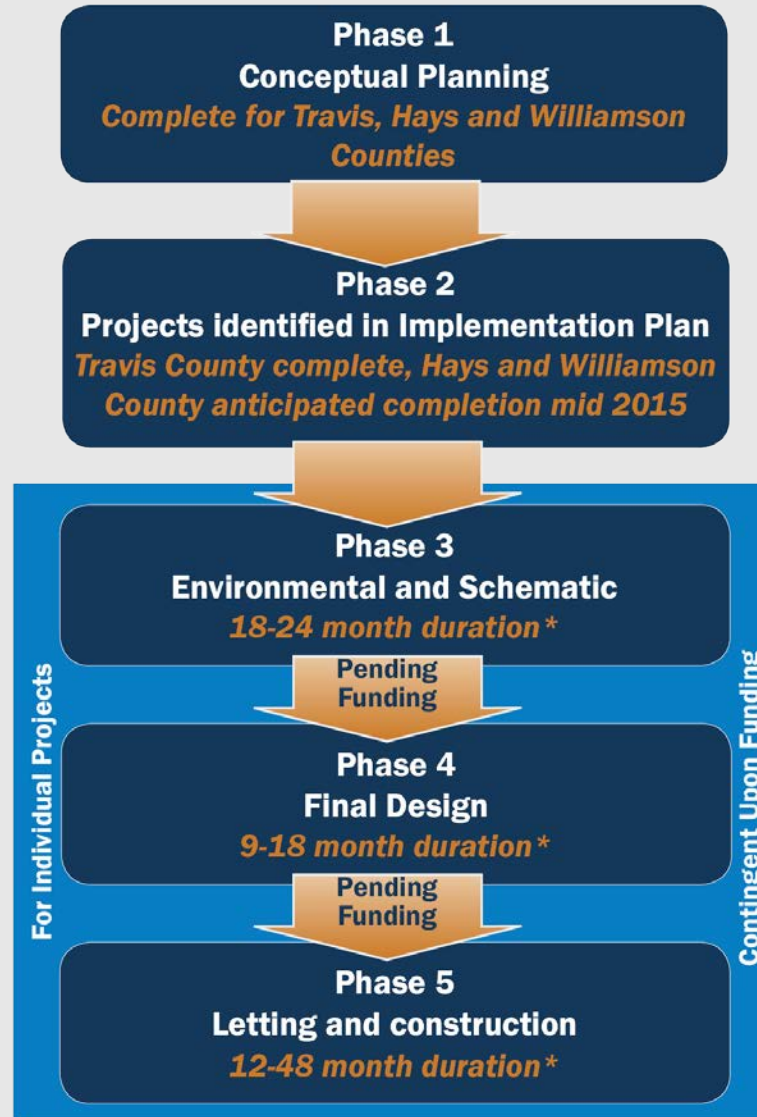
Phase 1
Conceptual Planning
*Complete for Travis, Hays and Williamson Counties*

Phase 2
Projects identified in Implementation Plan
*Travis County complete, Hays and Williamson County anticipated completion mid 2015*

For Individual Projects

Phase 3
Environmental and Schematic
*18-24 month duration\**

Pending Funding

Phase 4
Final Design
*9-18 month duration\**

Pending Funding

Phase 5
Letting and construction
*12-48 month duration\**

Contingent Upon Funding